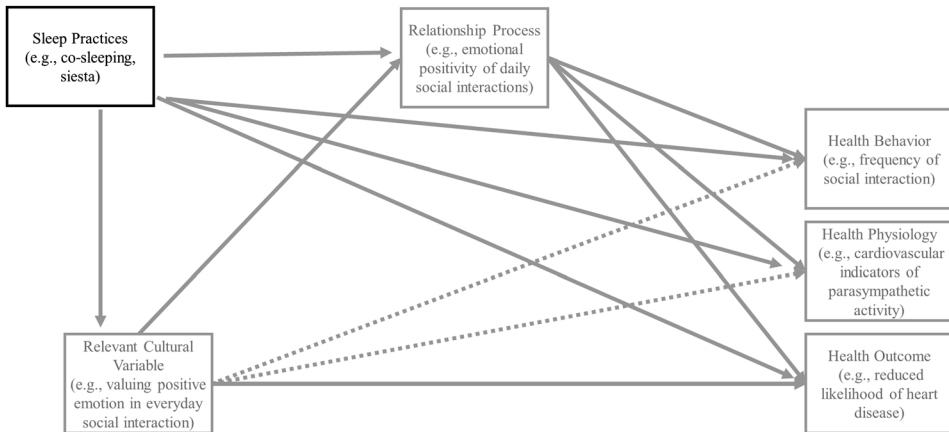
Sleep Practices (e.g., co-sleeping, siesta)

Relationship Process (e.g., emotional positivity of daily social interactions)

Health Behavior (e.g., frequency of social interaction)

Health Physiology (e.g., cardiovascular indicators of parasympathetic activity)

Relevant Cultural Variable (e.g., valuing positive emotion in everyday social interaction)

Health Outcome (e.g., reduced likelihood of heart disease)